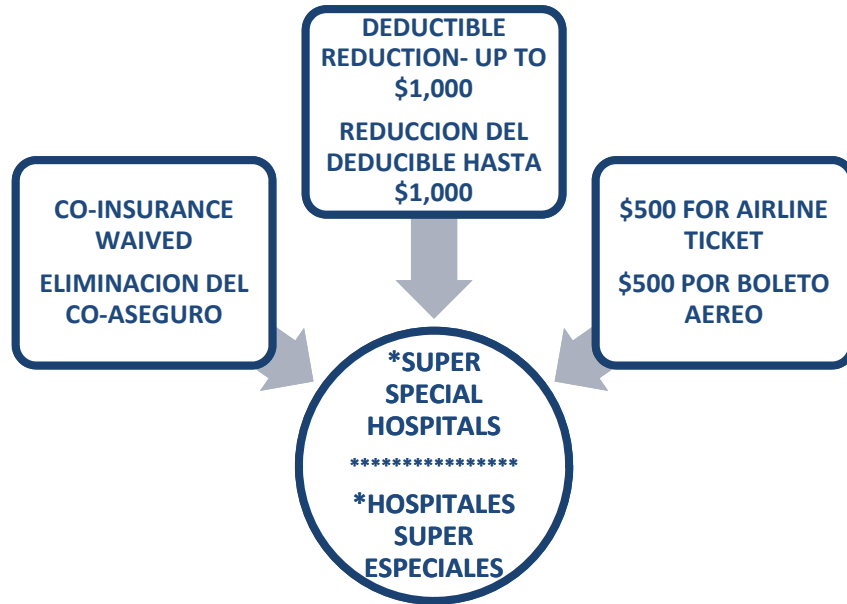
DEDUCTIBLE REDUCTION- UP TO \$1,000

REDUCCION DEL DEDUCIBLE HASTA \$1,000

CO-INSURANCE WAIVED

ELIMINACION DEL CO-ASEGURO

\$500 FOR AIRLINE TICKET

\$500 POR BOLETO AEREO

*SUPER SPECIAL HOSPITALS

****************

*HOSPITALES SUPER ESPECIALES